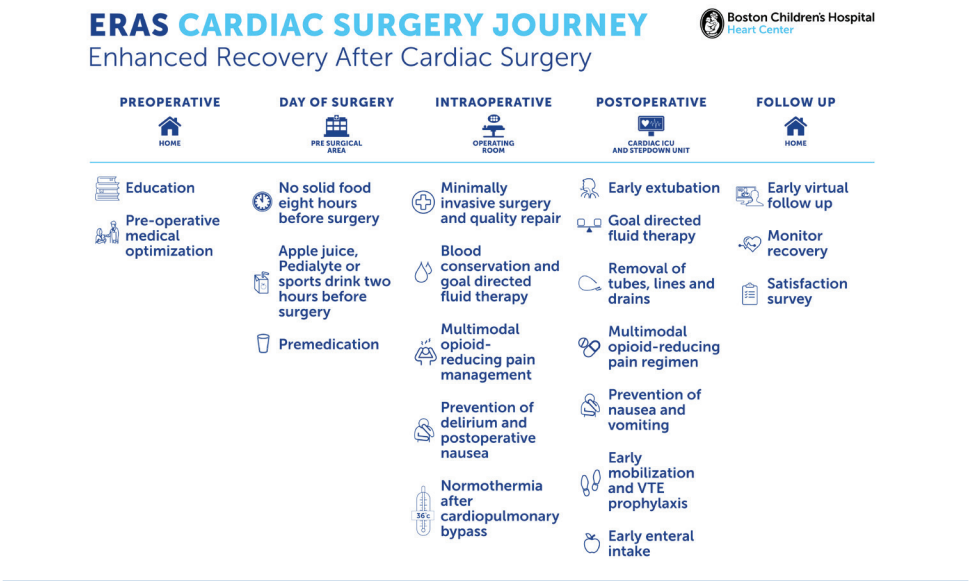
ERAS CARDIAC SURGERY JOURNEY
Enhanced Recovery After Cardiac Surgery

Boston Children's Hospital
Heart Center

PREOPERATIVE
HOME

Education

Pre-operative medical optimization

DAY OF SURGERY
PRE SURGICAL AREA

No solid food eight hours before surgery

Apple juice, Pedialyte or sports drink two hours before surgery

Premedication

INTRAOPERATIVE
OPERATING ROOM

Minimally invasive surgery and quality repair

Blood conservation and goal directed fluid therapy

Multimodal opioid-reducing pain management

Prevention of delirium and postoperative nausea

36°c

Normothermia after cardiopulmonary bypass

POSTOPERATIVE
CARDIAC ICU AND STEPDOWN UNIT

Early extubation

Goal directed fluid therapy

Removal of tubes, lines and drains

Multimodal opioid-reducing pain regimen

Prevention of nausea and vomiting

Early mobilization and VTE prophylaxis

Early enteral intake

FOLLOW UP
HOME

Early virtual follow up

Monitor recovery

Satisfaction survey